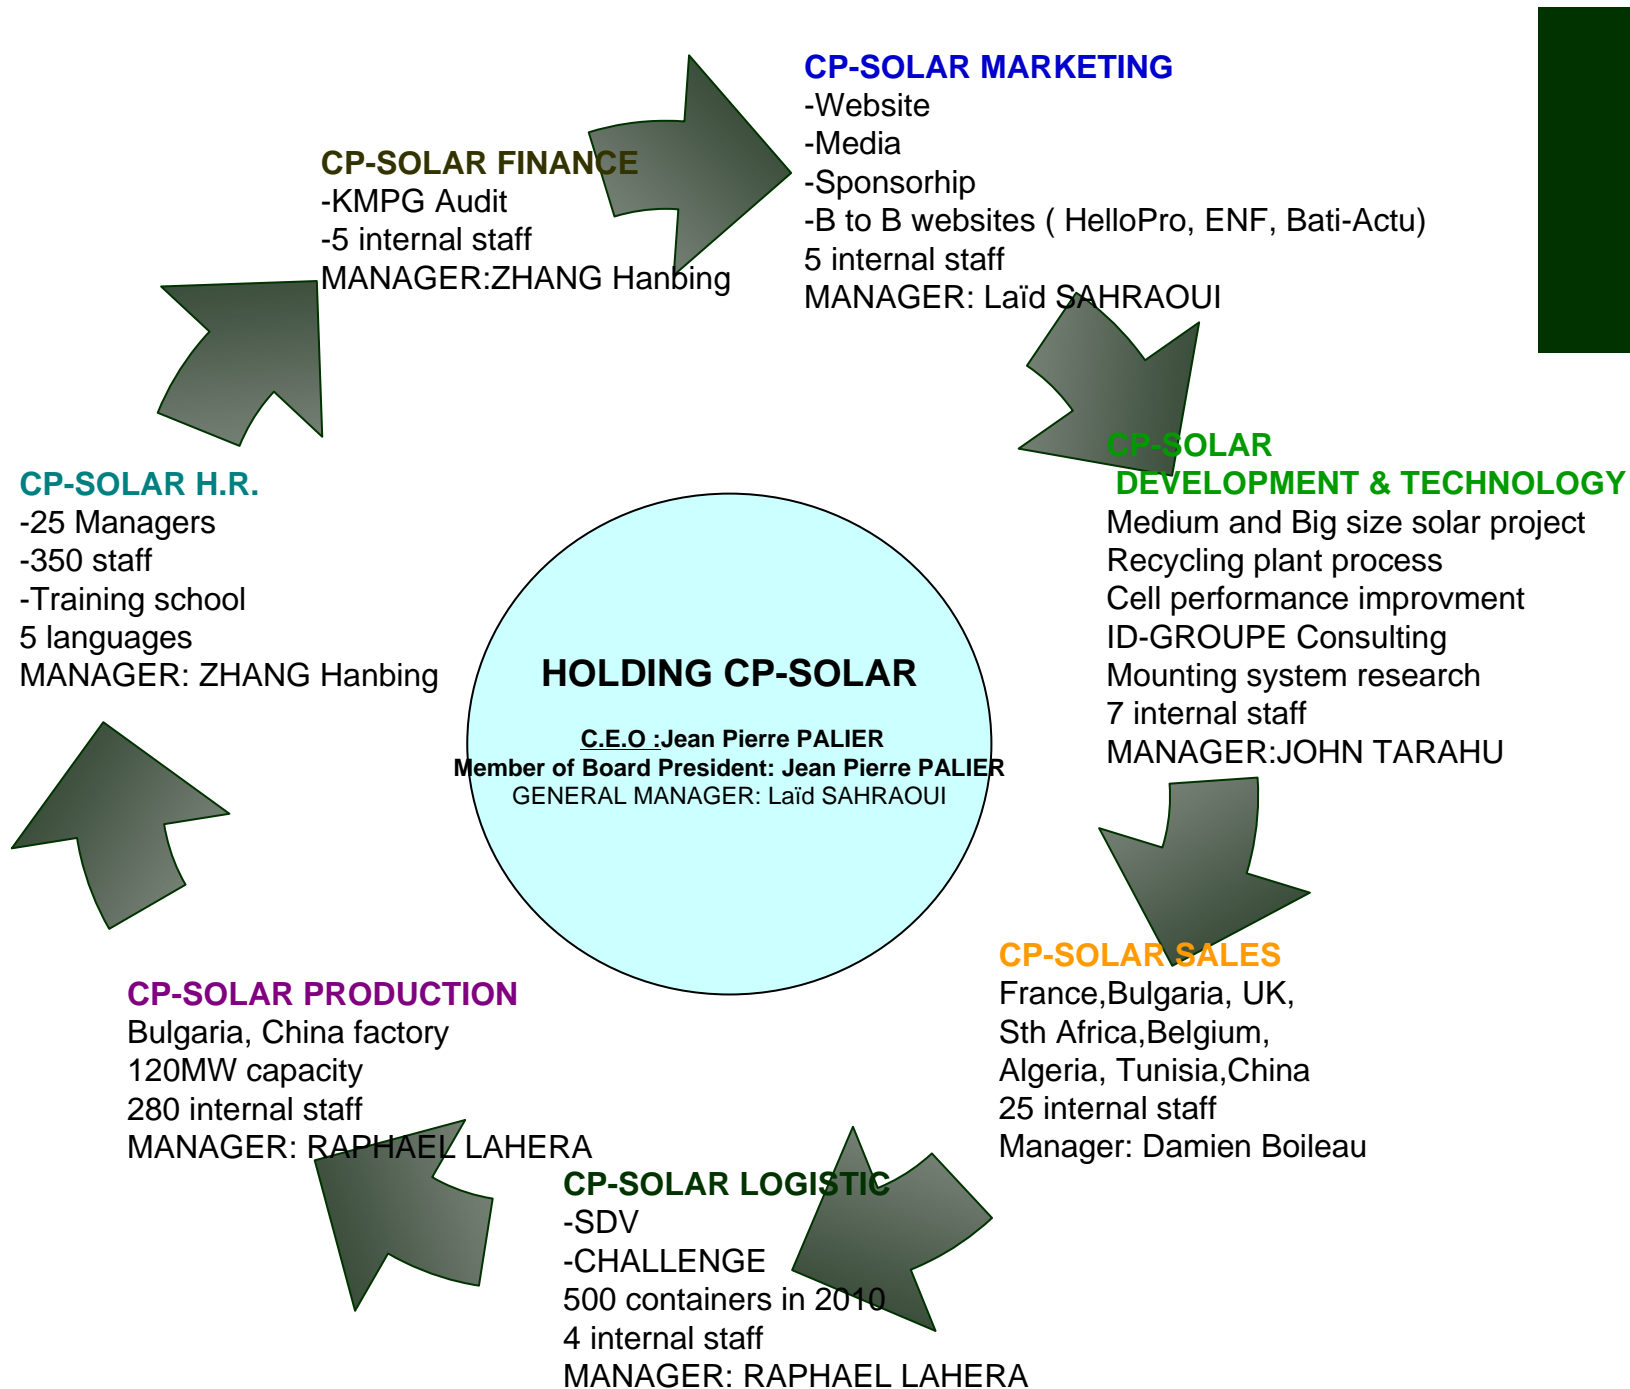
CP-SOLAR MARKETING
-Website
-Media
-Sponsorhip
-B to B websites ( HelloPro, ENF, Bati-Actu)
5 internal staff
MANAGER: Laïd SAHRAOUI

CP-SOLAR FINANCE
-KMPG Audit
-5 internal staff
MANAGER:ZHANG Hanbing

CP-SOLAR H.R.
-25 Managers
-350 staff
-Training school
5 languages
MANAGER: ZHANG Hanbing

CP-SOLAR
DEVELOPMENT & TECHNOLOGY
Medium and Big size solar project
Recycling plant process
Cell performance improvment
ID-GROUPE Consulting
Mounting system research
7 internal staff
MANAGER:JOHN TARAHU

HOLDING CP-SOLAR

C.E.O :Jean Pierre PALIER
Member of Board President: Jean Pierre PALIER
GENERAL MANAGER: Laïd SAHRAOUI

CP-SOLAR SALES
France,Bulgaria, UK,
Sth Africa,Belgium,
Algeria, Tunisia,China
25 internal staff
Manager: Damien Boileau

CP-SOLAR PRODUCTION
Bulgaria, China factory
120MW capacity
280 internal staff
MANAGER: RAPHAEL LAHERA

CP-SOLAR LOGISTIC
-SDV
-CHALLENGE
500 containers in 2010
4 internal staff
MANAGER: RAPHAEL LAHERA